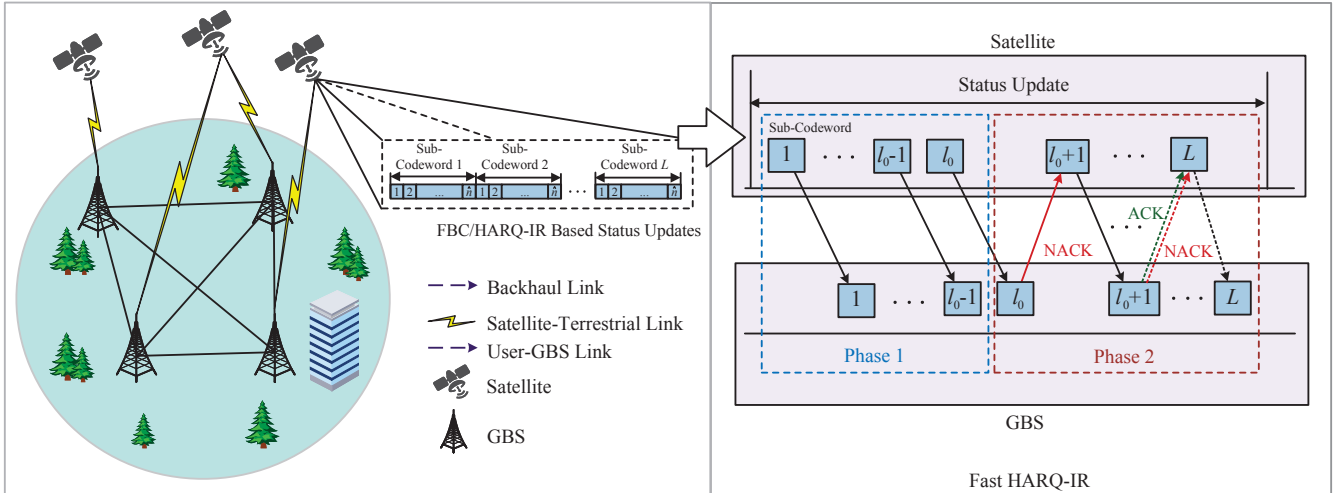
Sub-Codeword 1

Sub-Codeword 2

Sub-Codeword $L$

1 2 ... $\hat{n}$

1 2 ... $\hat{n}$

...

1 2 ... $\hat{n}$

FBC/HARQ-IR Based Status Updates

Backhaul Link

Satellite-Terrestrial Link

User-GBS Link

Satellite

GBS

Satellite

Status Update

Sub-Codeword

1 ... $l_0$-1 $l_0$ $l_0$+1 ... $L$

ACK

NACK

NACK

1 ... $l_0$-1 $l_0$ $l_0$+1 ... $L$

Phase 1

Phase 2

GBS

Fast HARQ-IR